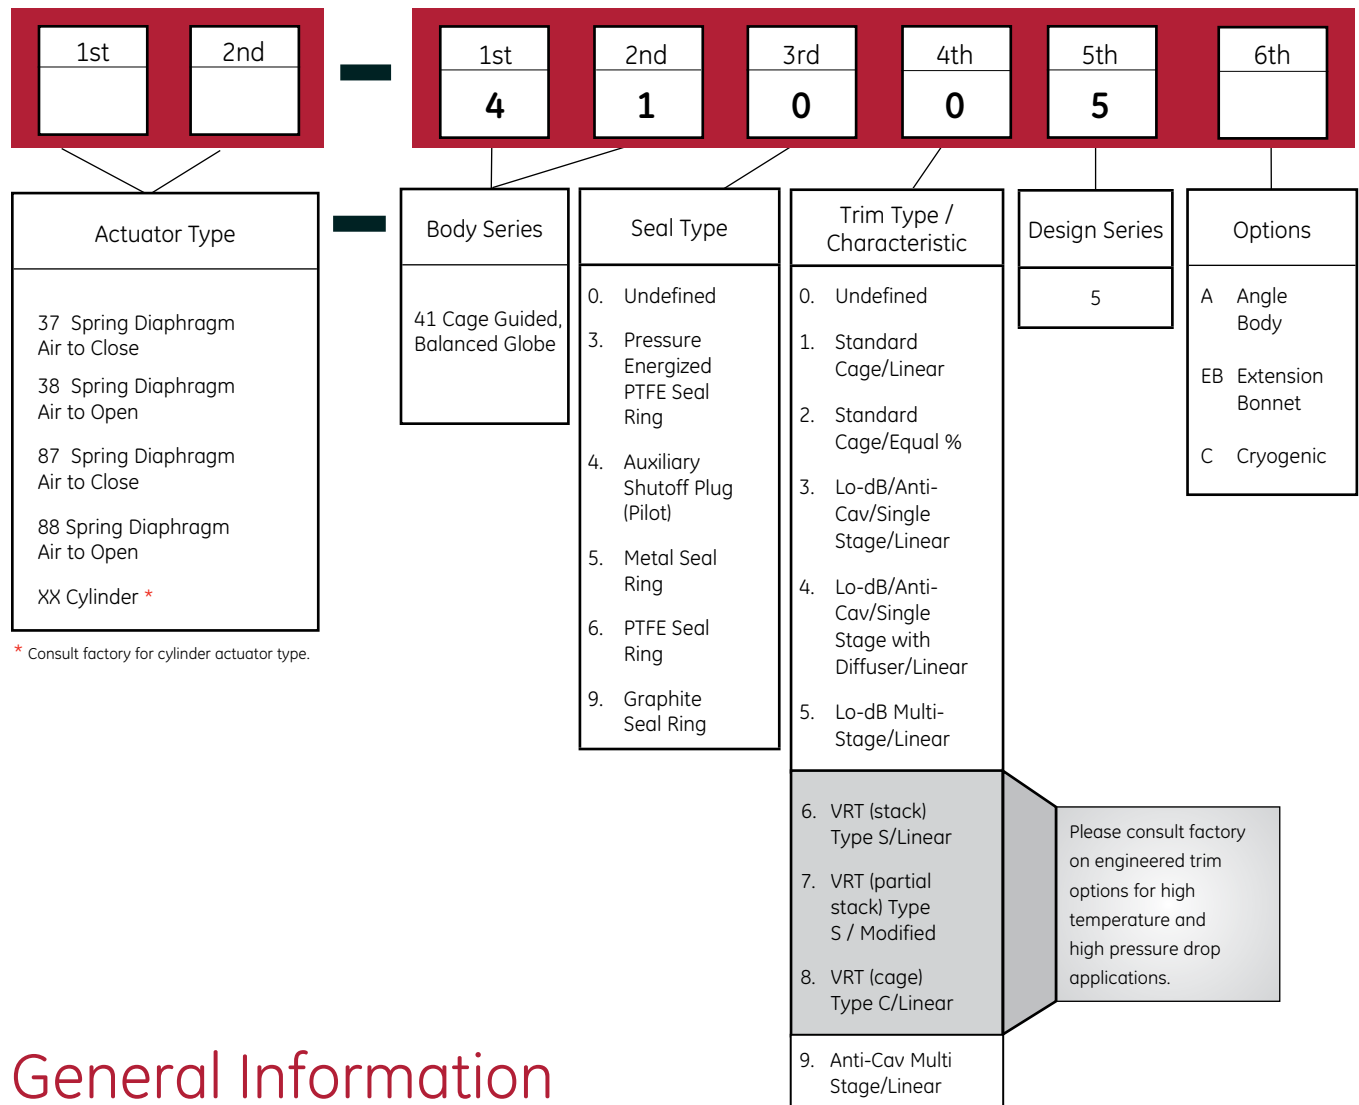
1st 2nd

–

1st 4 2nd 1 3rd 0 4th 0 5th 5 6th

Actuator Type

37 Spring Diaphragm Air to Close

38 Spring Diaphragm Air to Open

87 Spring Diaphragm Air to Close

88 Spring Diaphragm Air to Open

XX Cylinder *

* Consult factory for cylinder actuator type.

–

Body Series

41 Cage Guided, Balanced Globe

Seal Type

0. Undefined

3. Pressure Energized PTFE Seal Ring

4. Auxiliary Shutoff Plug (Pilot)

5. Metal Seal Ring

6. PTFE Seal Ring

9. Graphite Seal Ring

Trim Type / Characteristic

0. Undefined

1. Standard Cage/Linear

2. Standard Cage/Equal %

3. Lo-dB/Anti-Cav/Single Stage/Linear

4. Lo-dB/Anti-Cav/Single Stage with Diffuser/Linear

5. Lo-dB Multi-Stage/Linear

6. VRT (stack) Type S/Linear

7. VRT (partial stack) Type S / Modified

8. VRT (cage) Type C/Linear

9. Anti-Cav Multi Stage/Linear

Please consult factory on engineered trim options for high temperature and high pressure drop applications.

Design Series

5

Options

A Angle Body

EB Extension Bonnet

C Cryogenic

General Information